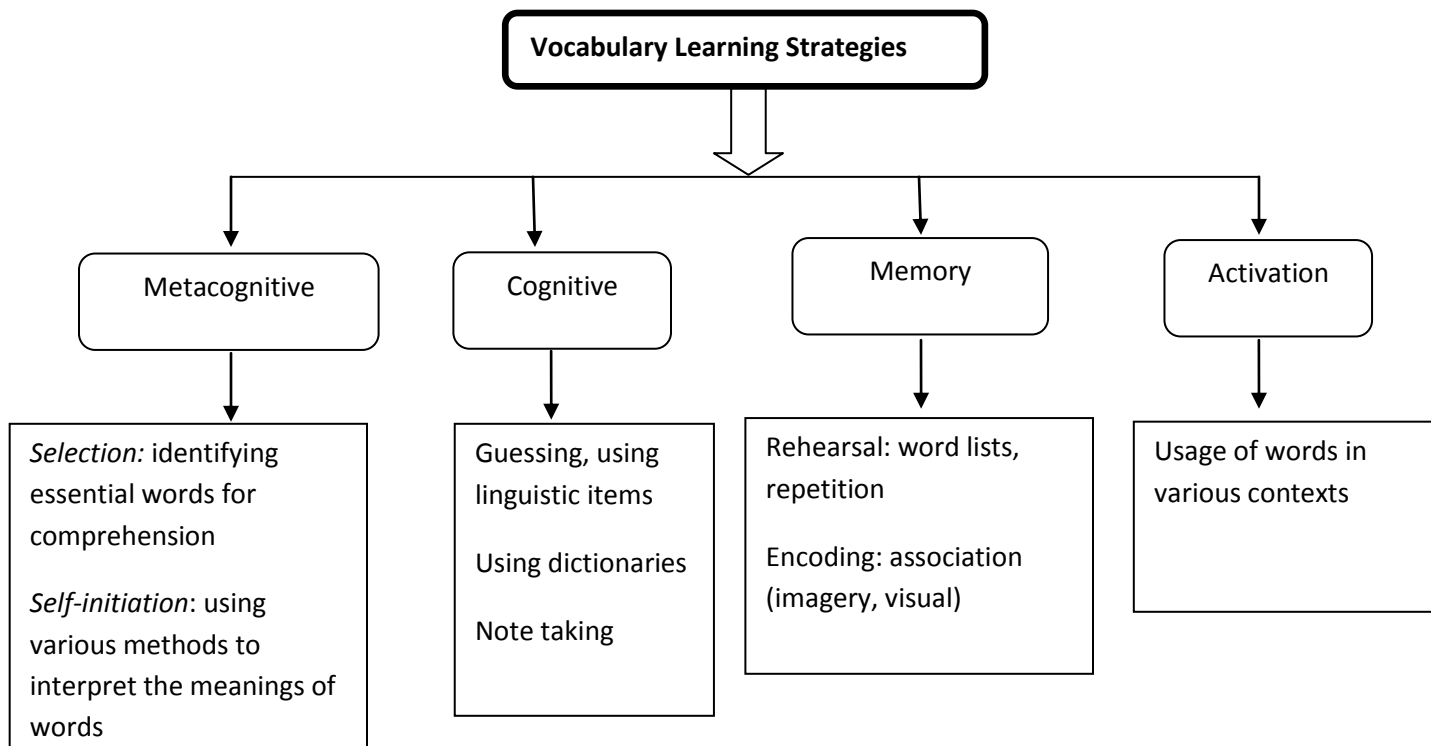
Vocabulary Learning Strategies

Metacognitive

Cognitive

Memory

Activation

*Selection:* identifying essential words for comprehension

*Self-initiation*: using various methods to interpret the meanings of words

Guessing, using linguistic items

Using dictionaries

Note taking

Rehearsal: word lists, repetition

Encoding: association (imagery, visual)

Usage of words in various contexts